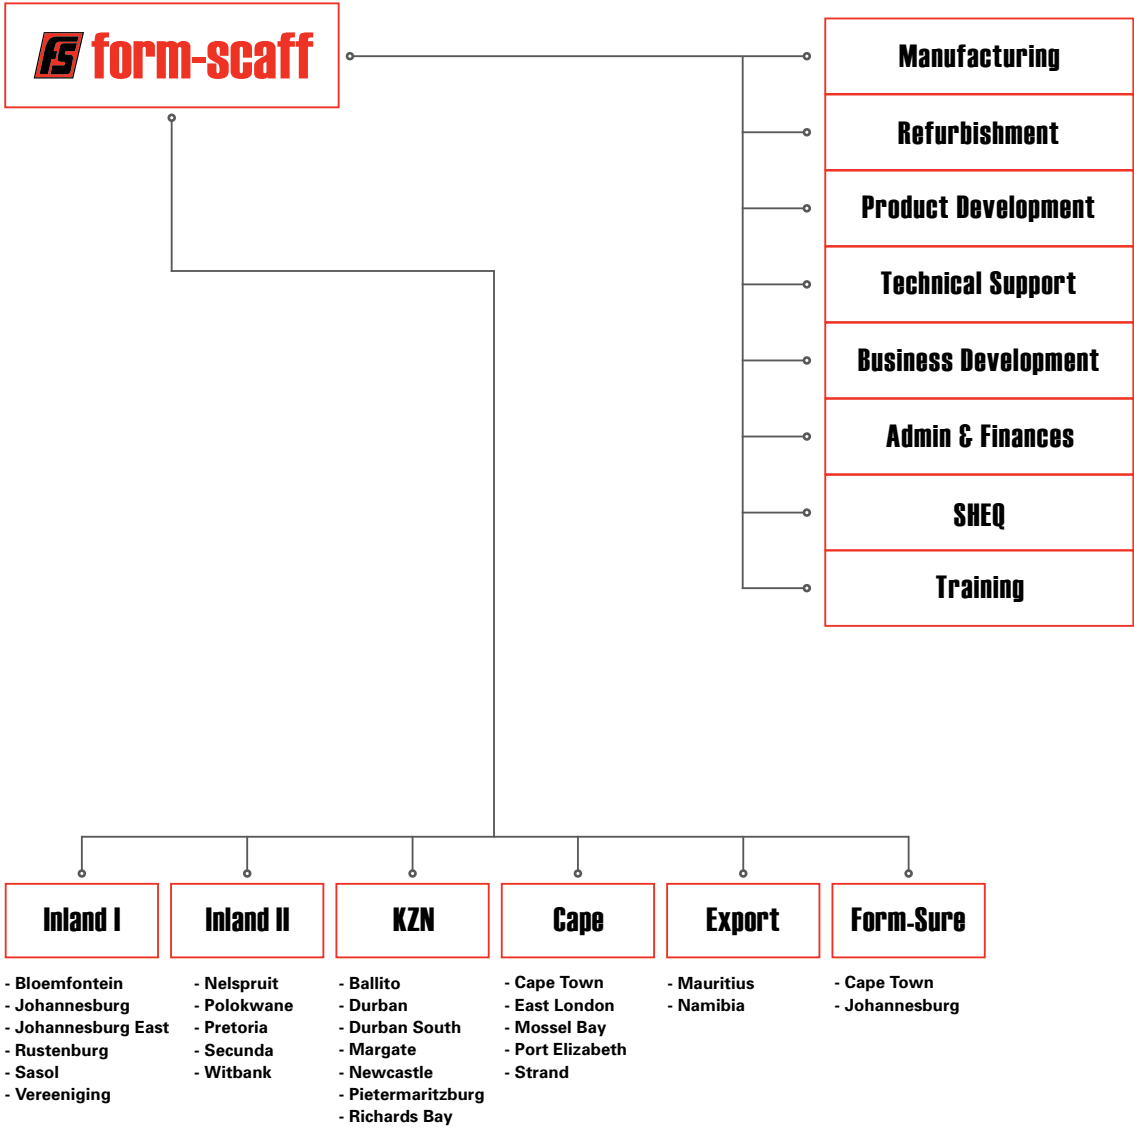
FS form-scaff

Manufacturing

Refurbishment

Product Development

Technical Support

Business Development

Admin & Finances

SHEQ

Training

Inland I
- Bloemfontein
- Johannesburg
- Johannesburg East
- Rustenburg
- Sasol
- Vereeniging

Inland II
- Nelspruit
- Polokwane
- Pretoria
- Secunda
- Witbank

KZN
- Ballito
- Durban
- Durban South
- Margate
- Newcastle
- Pietermaritzburg
- Richards Bay

Cape
- Cape Town
- East London
- Mossel Bay
- Port Elizabeth
- Strand

Export
- Mauritius
- Namibia

Form-Sure
- Cape Town
- Johannesburg